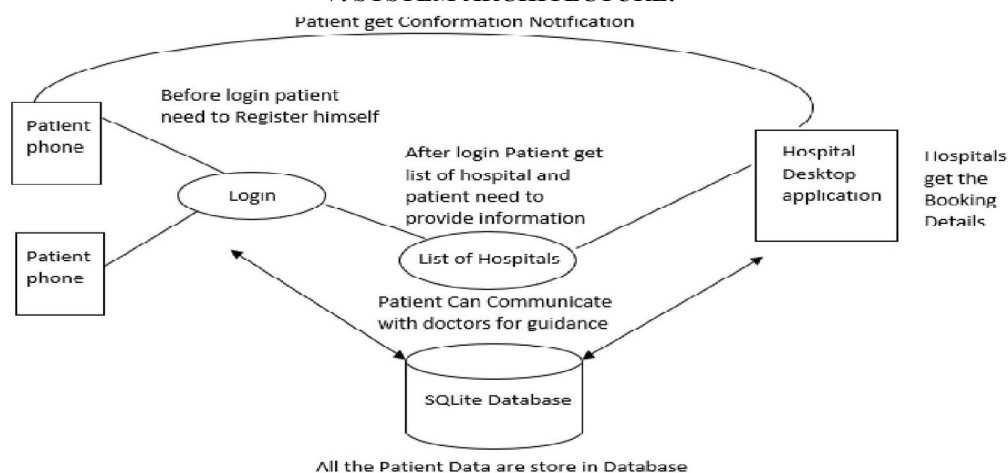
V. SYSTEM ARCHITECTURE:

Patient get Conformation Notification

Before login patient need to Register himself

Patient phone

Login

Patient phone

After login Patient get list of hospital and patient need to provide information

List of Hospitals

Hospital Desktop application

Hospitals get the Booking Details

Patient Can Communicate with doctors for guidance

SQLite Database

All the Patient Data are store in Database